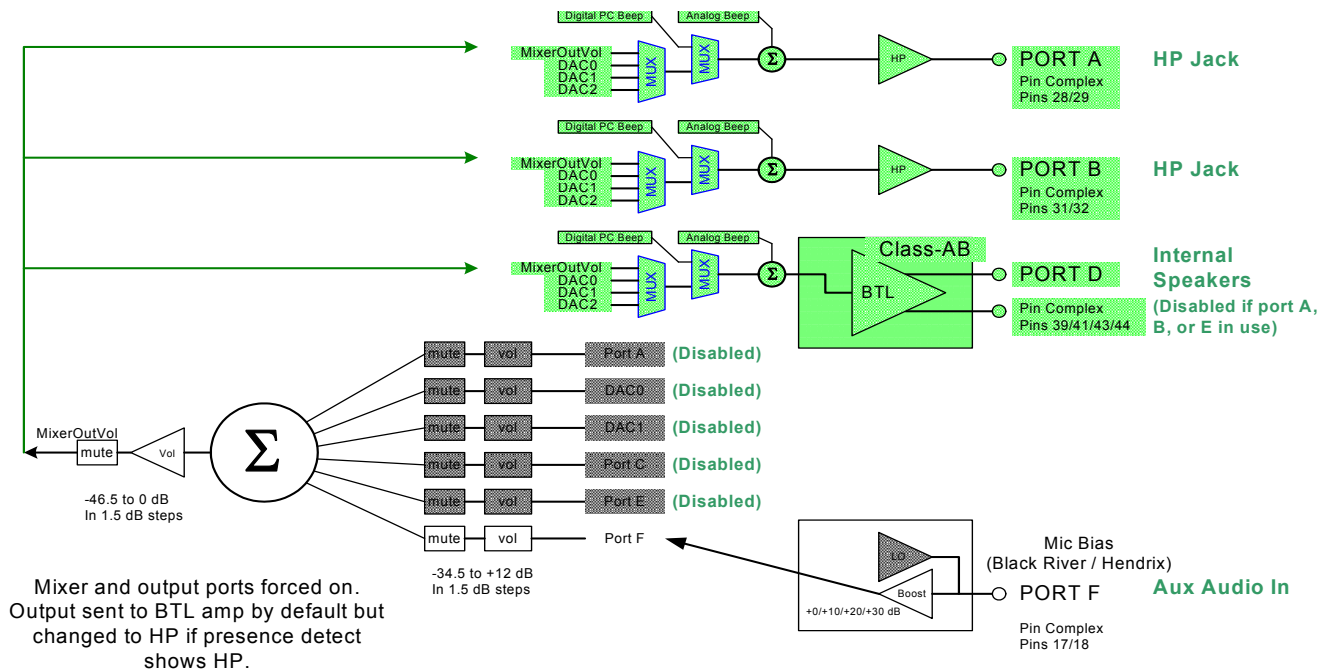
Digital PC Beep
Analog Beep
MixerOutVol
DAC0
DAC1
DAC2
MUX
MUX
$\Sigma$
HP
PORT A
Pin Complex
Pins 28/29
HP Jack

Digital PC Beep
Analog Beep
MixerOutVol
DAC0
DAC1
DAC2
MUX
MUX
$\Sigma$
HP
PORT B
Pin Complex
Pins 31/32
HP Jack

Digital PC Beep
Analog Beep
MixerOutVol
DAC0
DAC1
DAC2
MUX
MUX
$\Sigma$
Class-AB
BTL
PORT D
Pin Complex
Pins 39/41/43/44
Internal Speakers
(Disabled if port A, B, or E in use)

mute
vol
Port A
(Disabled)
mute
vol
DAC0
(Disabled)
mute
vol
DAC1
(Disabled)
mute
vol
Port C
(Disabled)
mute
vol
Port E
(Disabled)
mute
vol
Port F

MixerOutVol
mute
Vol
$\Sigma$
-46.5 to 0 dB
In 1.5 dB steps

-34.5 to +12 dB
In 1.5 dB steps

LO
Boost
+0/+10/+20/+30 dB
Mic Bias
(Black River / Hendrix)
PORT F
Aux Audio In
Pin Complex
Pins 17/18

Mixer and output ports forced on. Output sent to BTL amp by default but changed to HP if presence detect shows HP.